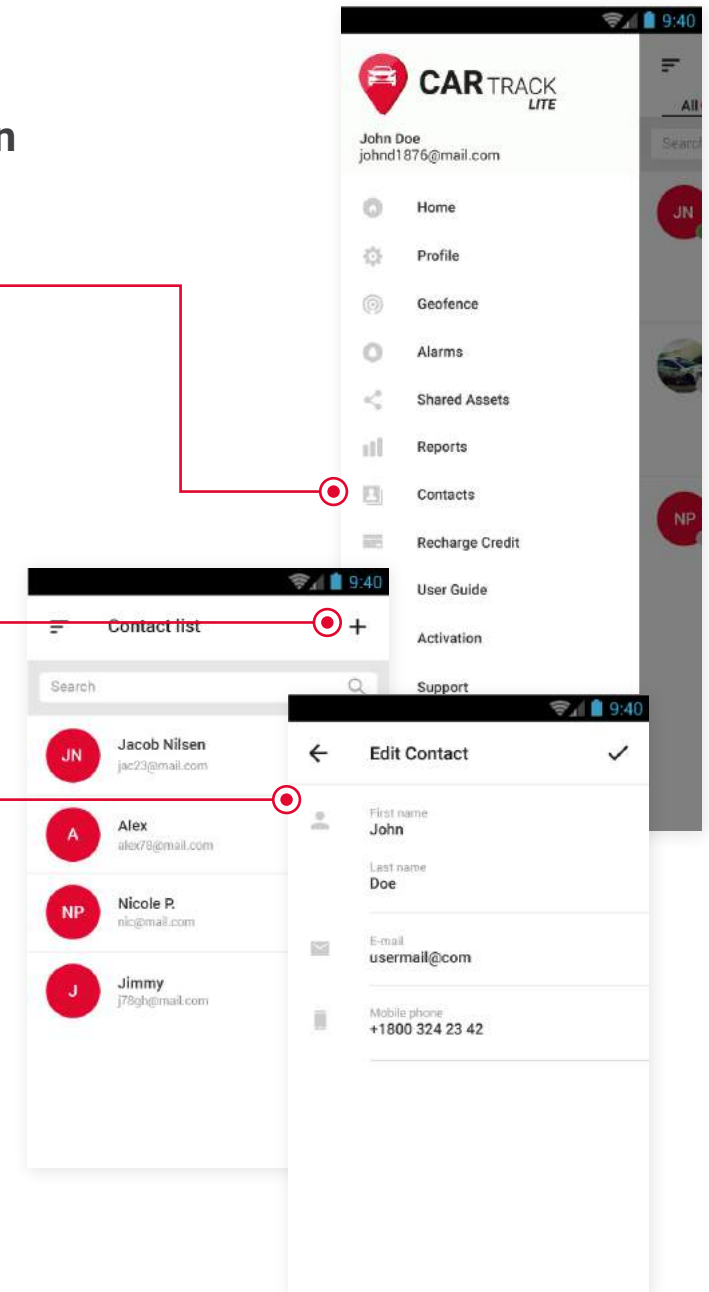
n

9:40

CAR TRACK LITE

John Doe
johnd1876@mail.com

Home
Profile
Geofence
Alarms
Shared Assets
Reports
Contacts
Recharge Credit
User Guide
Activation
Support

All

Search

JN

NP

9:40

Contact list

+

Search

JN Jacob Nilsen
jac23@mail.com

A Alex
alex78@mail.com

NP Nicole P.
nic@mail.com

J Jimmy
j78gh@mail.com

9:40

Edit Contact

First name
John

Last name
Doe

E-mail
usermail@com

Mobile phone
+1800 324 23 42